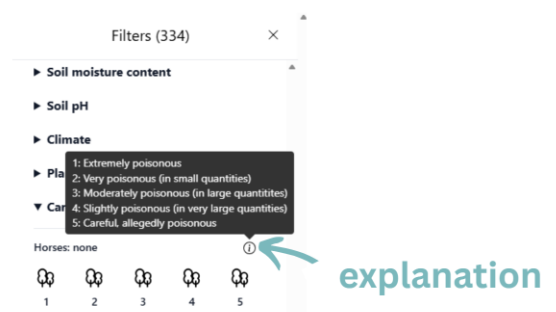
Filters (334) ×

▶ Soil moisture content

▶ Soil pH

▶ Climate

▶ Pla

▼ Car

1: Extremely poisonous
2: Very poisonous (in small quantities)
3: Moderately poisonous (in large quantitites)
4: Slightly poisonous (in very large quantities)
5: Careful, allegedly poisonous

Horses: none

1 2 3 4 5

explanation